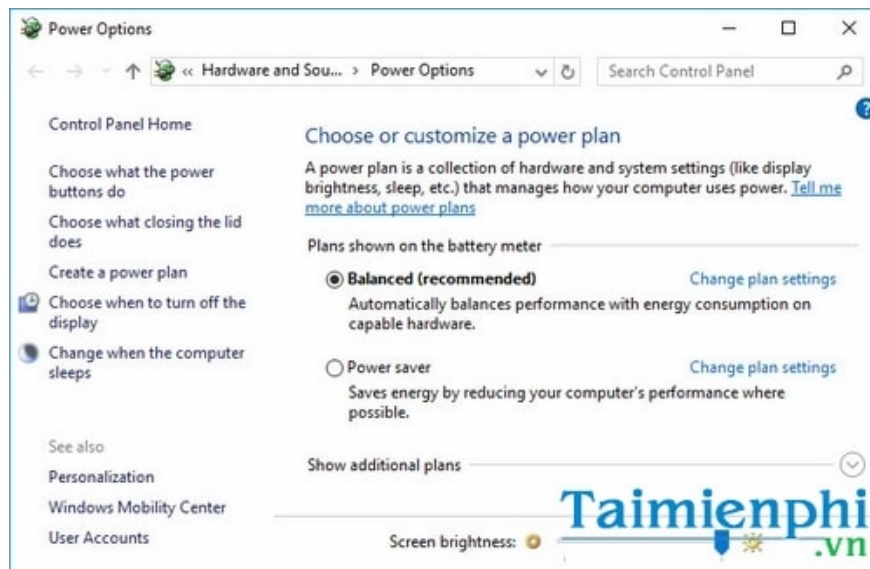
Power Options

« Hardware and Sou... > Power Options

Search Control Panel

Control Panel Home

Choose what the power buttons do

Choose what closing the lid does

Create a power plan

Choose when to turn off the display

Change when the computer sleeps

See also

Personalization

Windows Mobility Center

User Accounts

Choose or customize a power plan

A power plan is a collection of hardware and system settings (like display brightness, sleep, etc.) that manages how your computer uses power. Tell me more about power plans

Plans shown on the battery meter

Balanced (recommended)

Change plan settings

Automatically balances performance with energy consumption on capable hardware.

Power saver

Change plan settings

Saves energy by reducing your computer's performance where possible.

Show additional plans

Screen brightness:

Taimienphi.vn